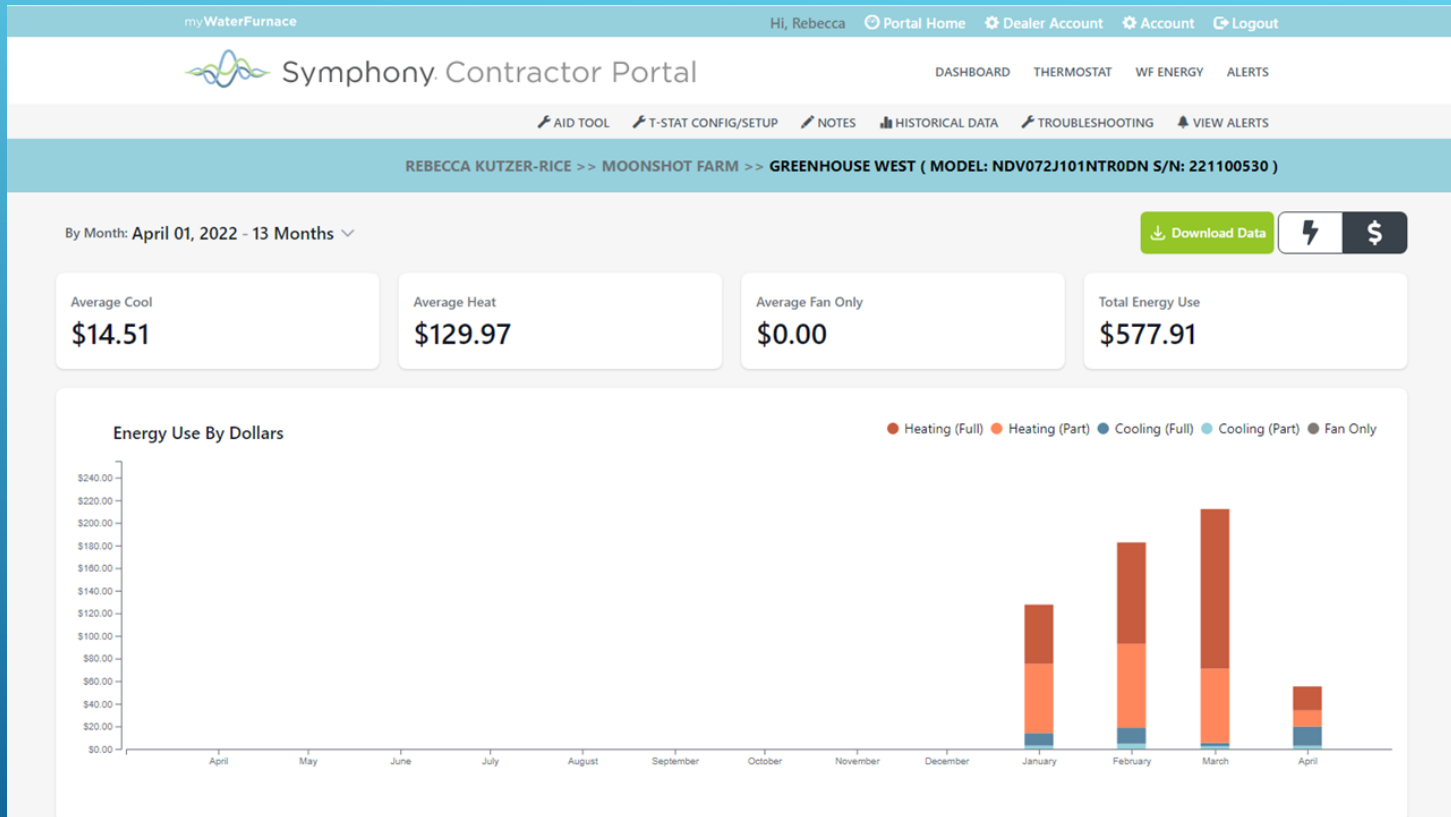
myWaterFurnace

Hi, Rebecca  Portal Home  Dealer Account  Account  Logout

Symphony Contractor Portal

DASHBOARD  THERMOSTAT  WF ENERGY  ALERTS

AID TOOL  T-STAT CONFIG/SETUP  NOTES  HISTORICAL DATA  TROUBLESHOOTING  VIEW ALERTS

REBECCA KUTZER-RICE >> MOONSHOT FARM >> GREENHOUSE WEST ( MODEL: NDV072J101NTR0DN S/N: 221100530 )

By Month: April 01, 2022 - 13 Months

Download Data

$

Average Cool
$14.51

Average Heat
$129.97

Average Fan Only
$0.00

Total Energy Use
$577.91

Energy Use By Dollars

Heating (Full)  Heating (Part)  Cooling (Full)  Cooling (Part)  Fan Only

$240.00
$220.00
$200.00
$180.00
$160.00
$140.00
$120.00
$100.00
$80.00
$60.00
$40.00
$20.00
$0.00

April  May  June  July  August  September  October  November  December  January  February  March  April